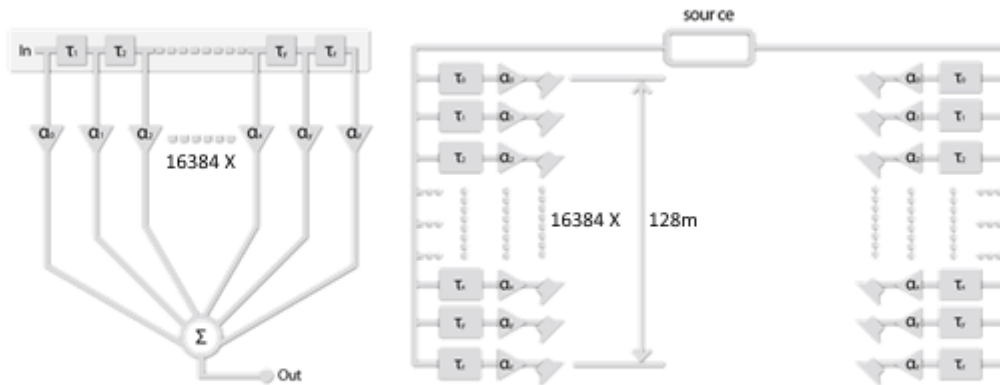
In
$\tau_1$
$\tau_2$
$\tau_y$
$\tau_z$
$\alpha_0$
$\alpha_1$
$\alpha_2$
$\alpha_x$
$\alpha_y$
$\alpha_z$
16384 X
$\Sigma$
Out

source
$\tau_0$ $\alpha_0$
$\tau_1$ $\alpha_1$
$\tau_2$ $\alpha_2$
16384 X
128m
$\tau_x$ $\alpha_x$
$\tau_y$ $\alpha_y$
$\tau_z$ $\alpha_z$
$\alpha_0$ $\tau_0$
$\alpha_1$ $\tau_1$
$\alpha_2$ $\tau_2$
$\alpha_x$ $\tau_x$
$\alpha_y$ $\tau_y$
$\alpha_z$ $\tau_z$